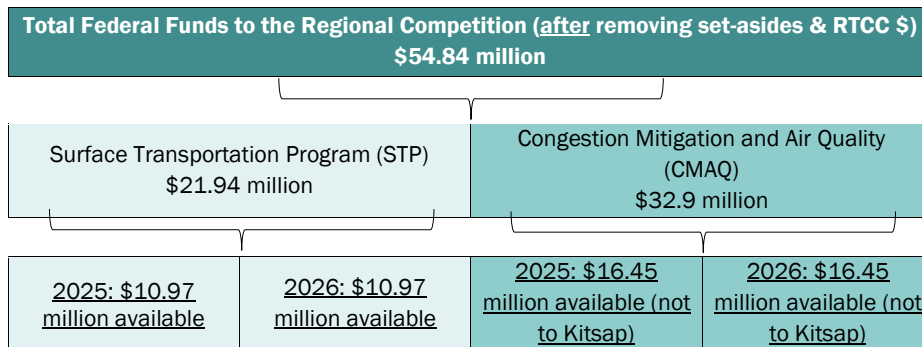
Total Federal Funds to the Regional Competition (after removing set-asides & RTCC $)
$54.84 million

Surface Transportation Program (STP)
$21.94 million

Congestion Mitigation and Air Quality (CMAQ)
$32.9 million

| 2025: $10.97 million available | 2026: $10.97 million available | 2025: $16.45 million available (not to Kitsap) | 2026: $16.45 million available (not to Kitsap) |
|---|---|---|---|